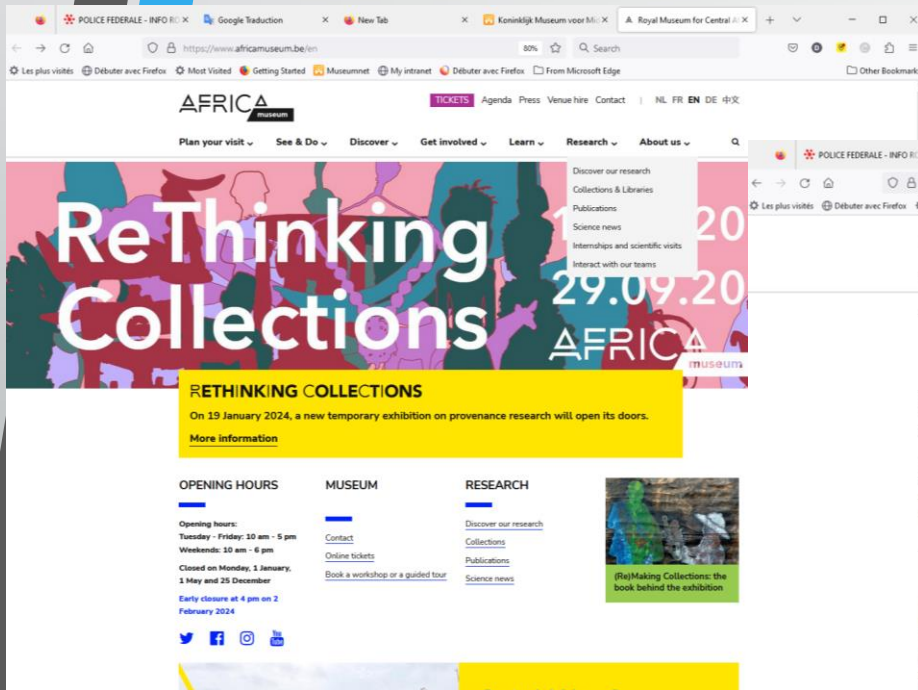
POLICE FEDERALE - INFO R
Google Traduction
New Tab
Koninklijk Museum voor Mi
Royal Museum for Central A

https://www.africamuseum.be/en
80%
Search

Les plus visités
Débuter avec Firefox
Most Visited
Getting Started
Museumnet
My intranet
Débuter avec Firefox
From Microsoft Edge
Other Bookmark

AFRICA museum
TICKETS Agenda Press Venue hire Contact NL FR EN DE 中文

Plan your visit See & Do Discover Get involved Learn Research About us

Discover our research
Collections & Libraries
Publications
Science news
Internships and scientific visits
Interact with our teams

POLICE FEDERALE - INFO R
Les plus visités Débuter avec Firefox

ReThinking Collections
1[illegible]20
29.09.20
AFRICA museum

RETHINKING COLLECTIONS
On 19 January 2024, a new temporary exhibition on provenance research will open its doors.
More information

OPENING HOURS
Opening hours:
Tuesday - Friday: 10 am - 5 pm
Weekends: 10 am - 6 pm
Closed on Monday, 1 January, 1 May and 25 December
Early closure at 4 pm on 2 February 2024

MUSEUM
Contact
Online tickets
Book a workshop or a guided tour

RESEARCH
Discover our research
Collections
Publications
Science news

(Re)Making Collections: the book behind the exhibition